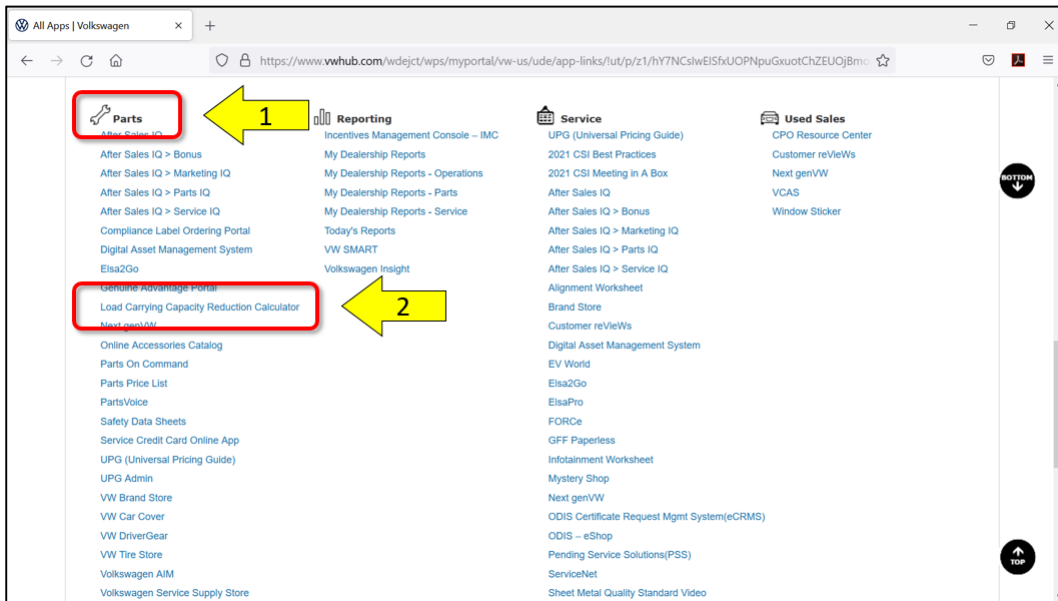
All Apps | Volkswagen ×
+
https://www.vwhub.com/wdejct/wps/myportal/vw-us/ude/app-links/!ut/p/z1/hY7NCsIwEISfxUOPNpuGxuotChZEUOjBm

Parts
1
After Sales IQ
After Sales IQ > Bonus
After Sales IQ > Marketing IQ
After Sales IQ > Parts IQ
After Sales IQ > Service IQ
Compliance Label Ordering Portal
Digital Asset Management System
Elsa2Go
Genuine Advantage Portal
Load Carrying Capacity Reduction Calculator
2
Next genVW
Online Accessories Catalog
Parts On Command
Parts Price List
PartsVoice
Safety Data Sheets
Service Credit Card Online App
UPG (Universal Pricing Guide)
UPG Admin
VW Brand Store
VW Car Cover
VW DriverGear
VW Tire Store
Volkswagen AIM
Volkswagen Service Supply Store

Reporting
Incentives Management Console – IMC
My Dealership Reports
My Dealership Reports - Operations
My Dealership Reports - Parts
My Dealership Reports - Service
Today's Reports
VW SMART
Volkswagen Insight

Service
UPG (Universal Pricing Guide)
2021 CSI Best Practices
2021 CSI Meeting in A Box
After Sales IQ
After Sales IQ > Bonus
After Sales IQ > Marketing IQ
After Sales IQ > Parts IQ
After Sales IQ > Service IQ
Alignment Worksheet
Brand Store
Customer reVieWs
Digital Asset Management System
EV World
Elsa2Go
ElsaPro
FORCe
GFF Paperless
Infotainment Worksheet
Mystery Shop
Next genVW
ODIS Certificate Request Mgmt System(eCRMS)
ODIS – eShop
Pending Service Solutions(PSS)
ServiceNet
Sheet Metal Quality Standard Video

Used Sales
CPO Resource Center
Customer reVieWs
Next genVW
VCAS
Window Sticker

BOTTOM
TOP